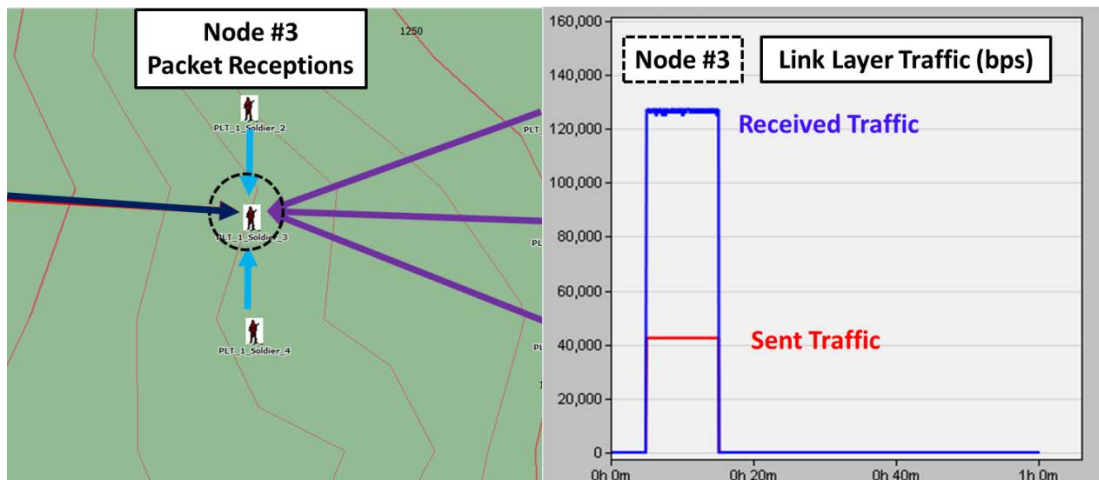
Node #3
Packet Receptions

1250

PLT_1_Soldier_2

PLT_1_Soldier_3

PLT_1_Soldier_4

PLT

PLT

Node #3

Link Layer Traffic (bps)

160,000
140,000
120,000
100,000
80,000
60,000
40,000
20,000
0

Received Traffic

Sent Traffic

0h 0m
0h 20m
0h 40m
1h 0m